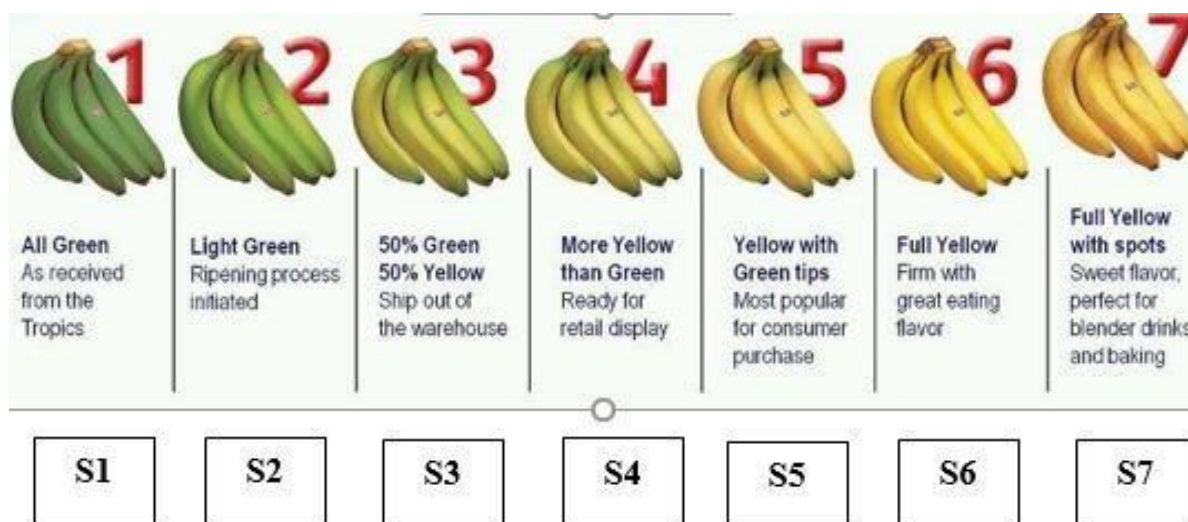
1

All Green
As received from the Tropics

2

Light Green
Ripening process initiated

3

50% Green
50% Yellow
Ship out of the warehouse

4

More Yellow than Green
Ready for retail display

5

Yellow with Green tips
Most popular for consumer purchase

6

Full Yellow
Firm with great eating flavor

7

Full Yellow with spots
Sweet flavor, perfect for blender drinks and baking

| S1 | S2 | S3 | S4 | S5 | S6 | S7 |
|---|---|---|---|---|---|---|